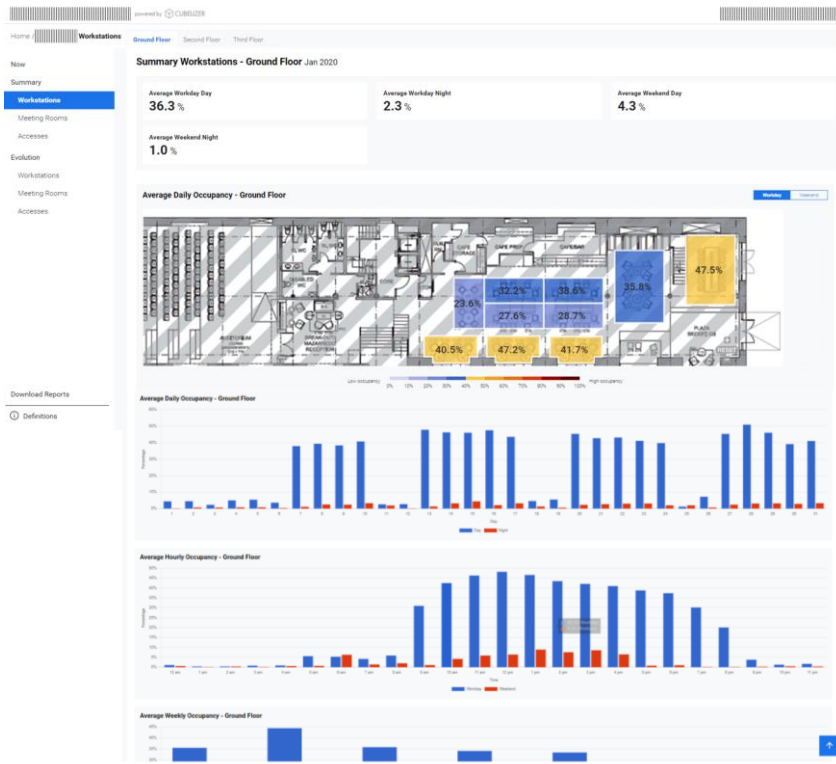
powered by CUBEIZER

Home / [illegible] Workstations

Ground Floor Second Floor Third Floor

Now
Summary
Workstations
Meeting Rooms
Accesses
Evolution
Workstations
Meeting Rooms
Accesses

Download Reports
Definitions

Summary Workstations - Ground Floor Jan 2020

Average Workday Day
36.3 %

Average Workday Night
2.3 %

Average Weekend Day
4.3 %

Average Weekend Night
1.0 %

Average Daily Occupancy - Ground Floor

Workday Weekend

CAFE STORAGE
CAFE PREP
CAFE/BAR
23.6%
32.2%
38.6%
35.8%
47.5%
27.6%
28.7%
40.5%
47.2%
41.7%
RECEPTION
PLAZA

Low occupancy 0% 10% 20% 30% 40% 50% 60% 70% 80% 90% 100% High occupancy

Average Daily Occupancy - Ground Floor

60%
50%
40%
30%
20%
10%
0%
Percentage
1 2 3 4 5 6 7 8 9 10 11 12 13 14 15 16 17 18 19 20 21 22 23 24 25 26 27 28 29 30 31
Day
Day Night

Average Hourly Occupancy - Ground Floor

50%
45%
40%
35%
30%
25%
20%
15%
10%
5%
0%
Percentage
12 am 1 am 2 am 3 am 4 am 5 am 6 am 7 am 8 am 9 am 10 am 11 am 12 pm 1 pm 2 pm 3 pm 4 pm 5 pm 6 pm 7 pm 8 pm 9 pm 10 pm 11 pm
Time
Workday Weekend

Average Weekly Occupancy - Ground Floor

40%
30%
20%